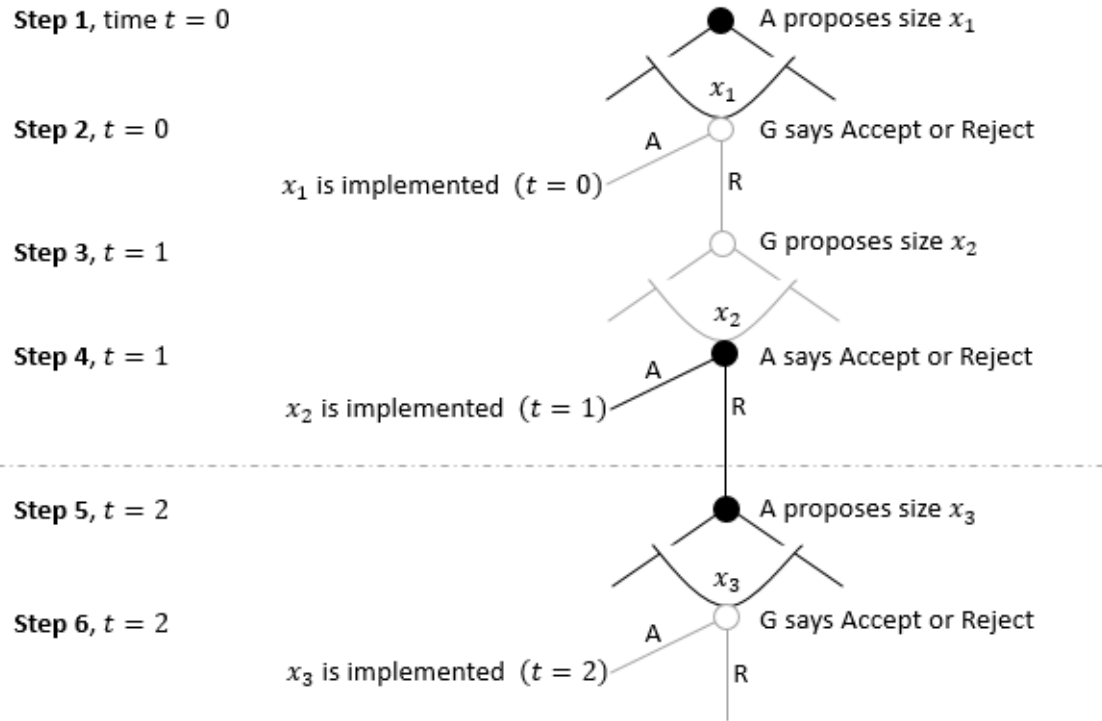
Step 1, time $t = 0$

A proposes size $x_1$

$x_1$

Step 2, $t = 0$

G says Accept or Reject

A

$x_1$ is implemented $(t = 0)$

R

Step 3, $t = 1$

G proposes size $x_2$

$x_2$

Step 4, $t = 1$

A says Accept or Reject

A

$x_2$ is implemented $(t = 1)$

R

Step 5, $t = 2$

A proposes size $x_3$

$x_3$

Step 6, $t = 2$

G says Accept or Reject

A

$x_3$ is implemented $(t = 2)$

R